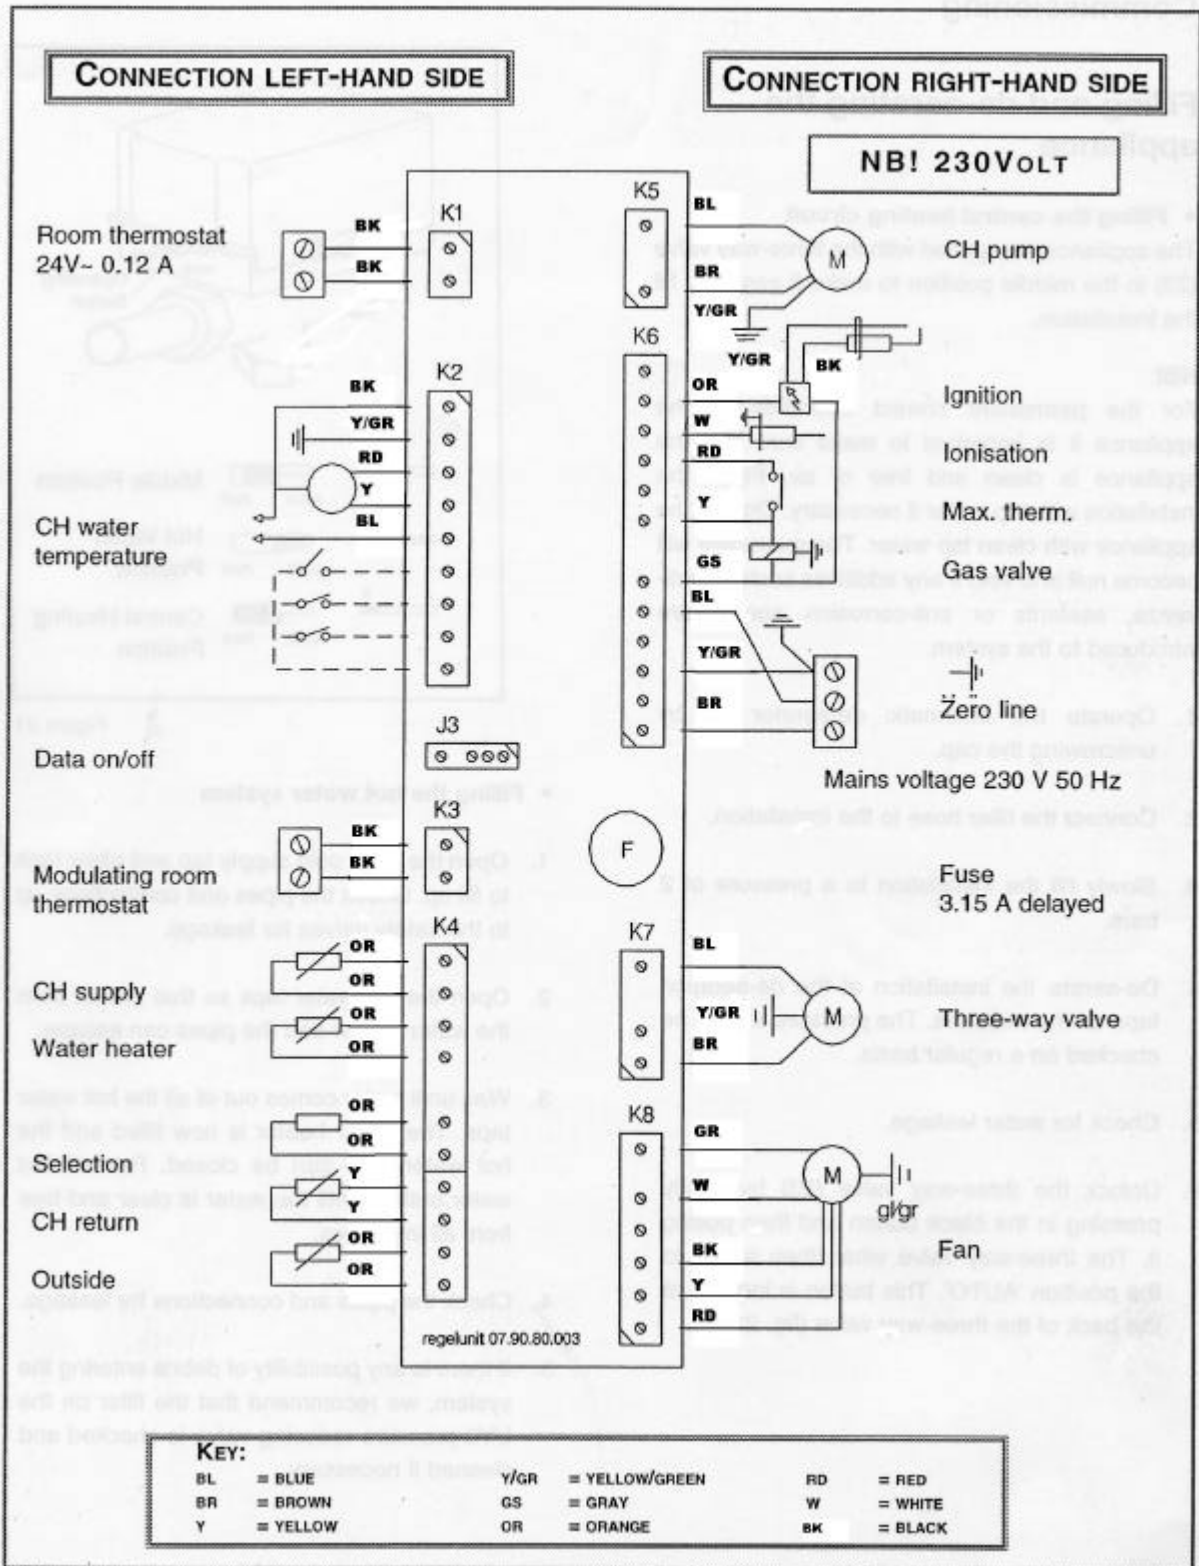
CONNECTION LEFT-HAND SIDE

CONNECTION RIGHT-HAND SIDE

NB! 230VOLT

Room thermostat 24V~ 0.12 A

BK
BK
K1

K5
BL
CH pump
M
BR
Y/GR

K6
Y/GR
BK
Ignition
OR
W
Ionisation
RD
Max. therm.
Y
GS
Gas valve
BL
Y/GR
Zero line
BR

K2
BK
Y/GR
RD
Y
BL

CH water temperature

J3
Data on/off

Mains voltage 230 V 50 Hz

K3
BK
BK
Modulating room thermostat

F
Fuse 3.15 A delayed

K4
OR
OR
CH supply
OR
OR
Water heater
OR
OR
Selection
Y
Y
CH return
OR
OR
Outside

K7
BL
Y/GR
M
BR
Three-way valve

K8
GR
M
W
gl/gr
BK
Fan
Y
RD

regelunit 07.90.80.003

KEY:

| BL | = BLUE | Y/GR | = YELLOW/GREEN | RD | = RED |
|---|---|---|---|---|---|
| BR | = BROWN | GS | = GRAY | W | = WHITE |
| Y | = YELLOW | OR | = ORANGE | BK | = BLACK |